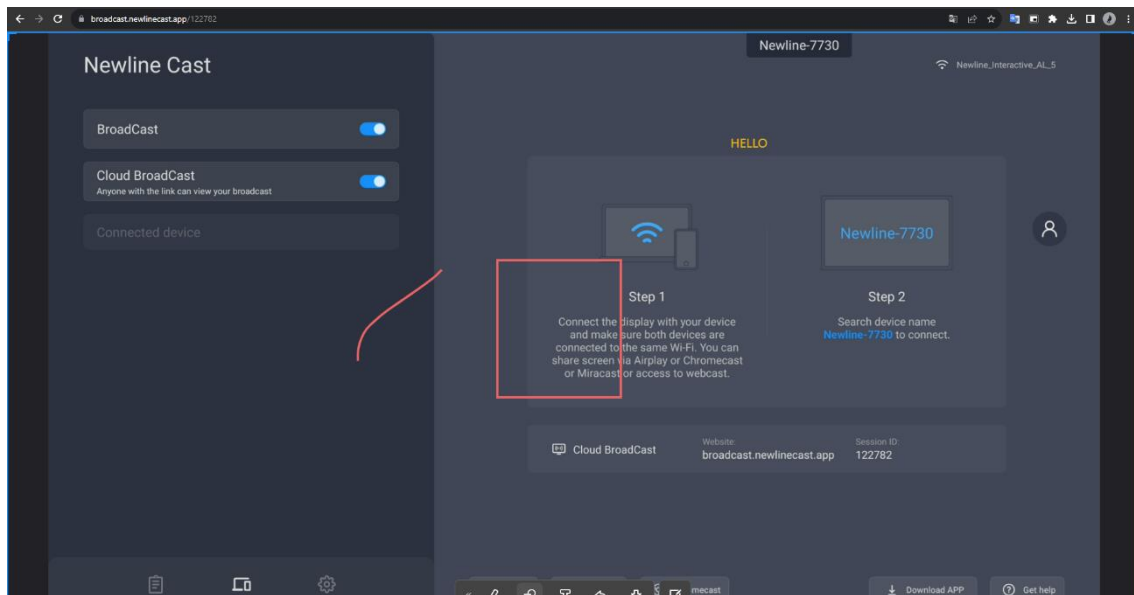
broadcast.newlinecast.app/122782

Newline-7730

Newline Cast

Newline_Interactive_AL_5

BroadCast

Cloud BroadCast
Anyone with the link can view your broadcast

Connected device

HELLO

Newline-7730

Step 1

Connect the display with your device and make sure both devices are connected to the same Wi-Fi. You can share screen via Airplay or Chromecast or Miracast or access to webcast.

Step 2

Search device name Newline-7730 to connect.

Cloud BroadCast

Website:
broadcast.newlinecast.app

Session ID:
122782

mecast

Download APP

Get help